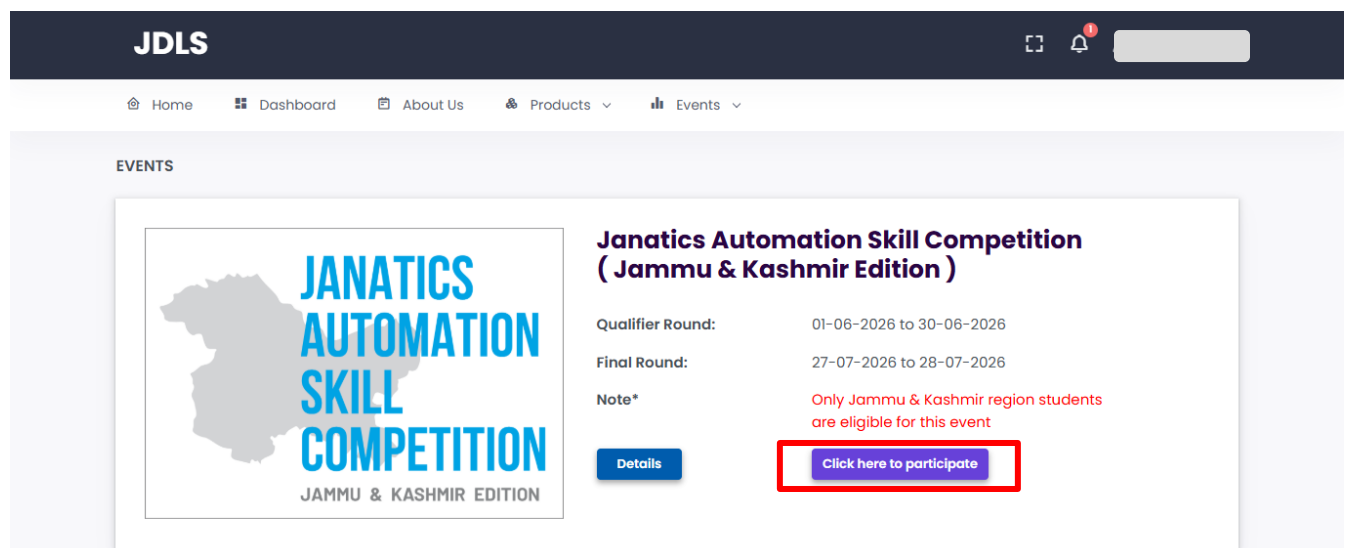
JDLS

1

Home Dashboard About Us Products Events

EVENTS

JANATICS AUTOMATION SKILL COMPETITION
JAMMU & KASHMIR EDITION

Janatics Automation Skill Competition ( Jammu & Kashmir Edition )

| | |
|---|---|
| Qualifier Round: | 01-06-2026 to 30-06-2026 |
| Final Round: | 27-07-2026 to 28-07-2026 |
| Note* | Only Jammu & Kashmir region students are eligible for this event |

Details

Click here to participate